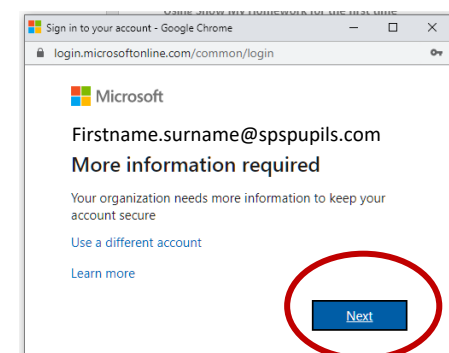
Using Show My Homework for the first time

Sign in to your account - Google Chrome

login.microsoftonline.com/common/login

Microsoft

Firstname.surname@spspupils.com

More information required

Your organization needs more information to keep your account secure

Use a different account

Learn more

Next